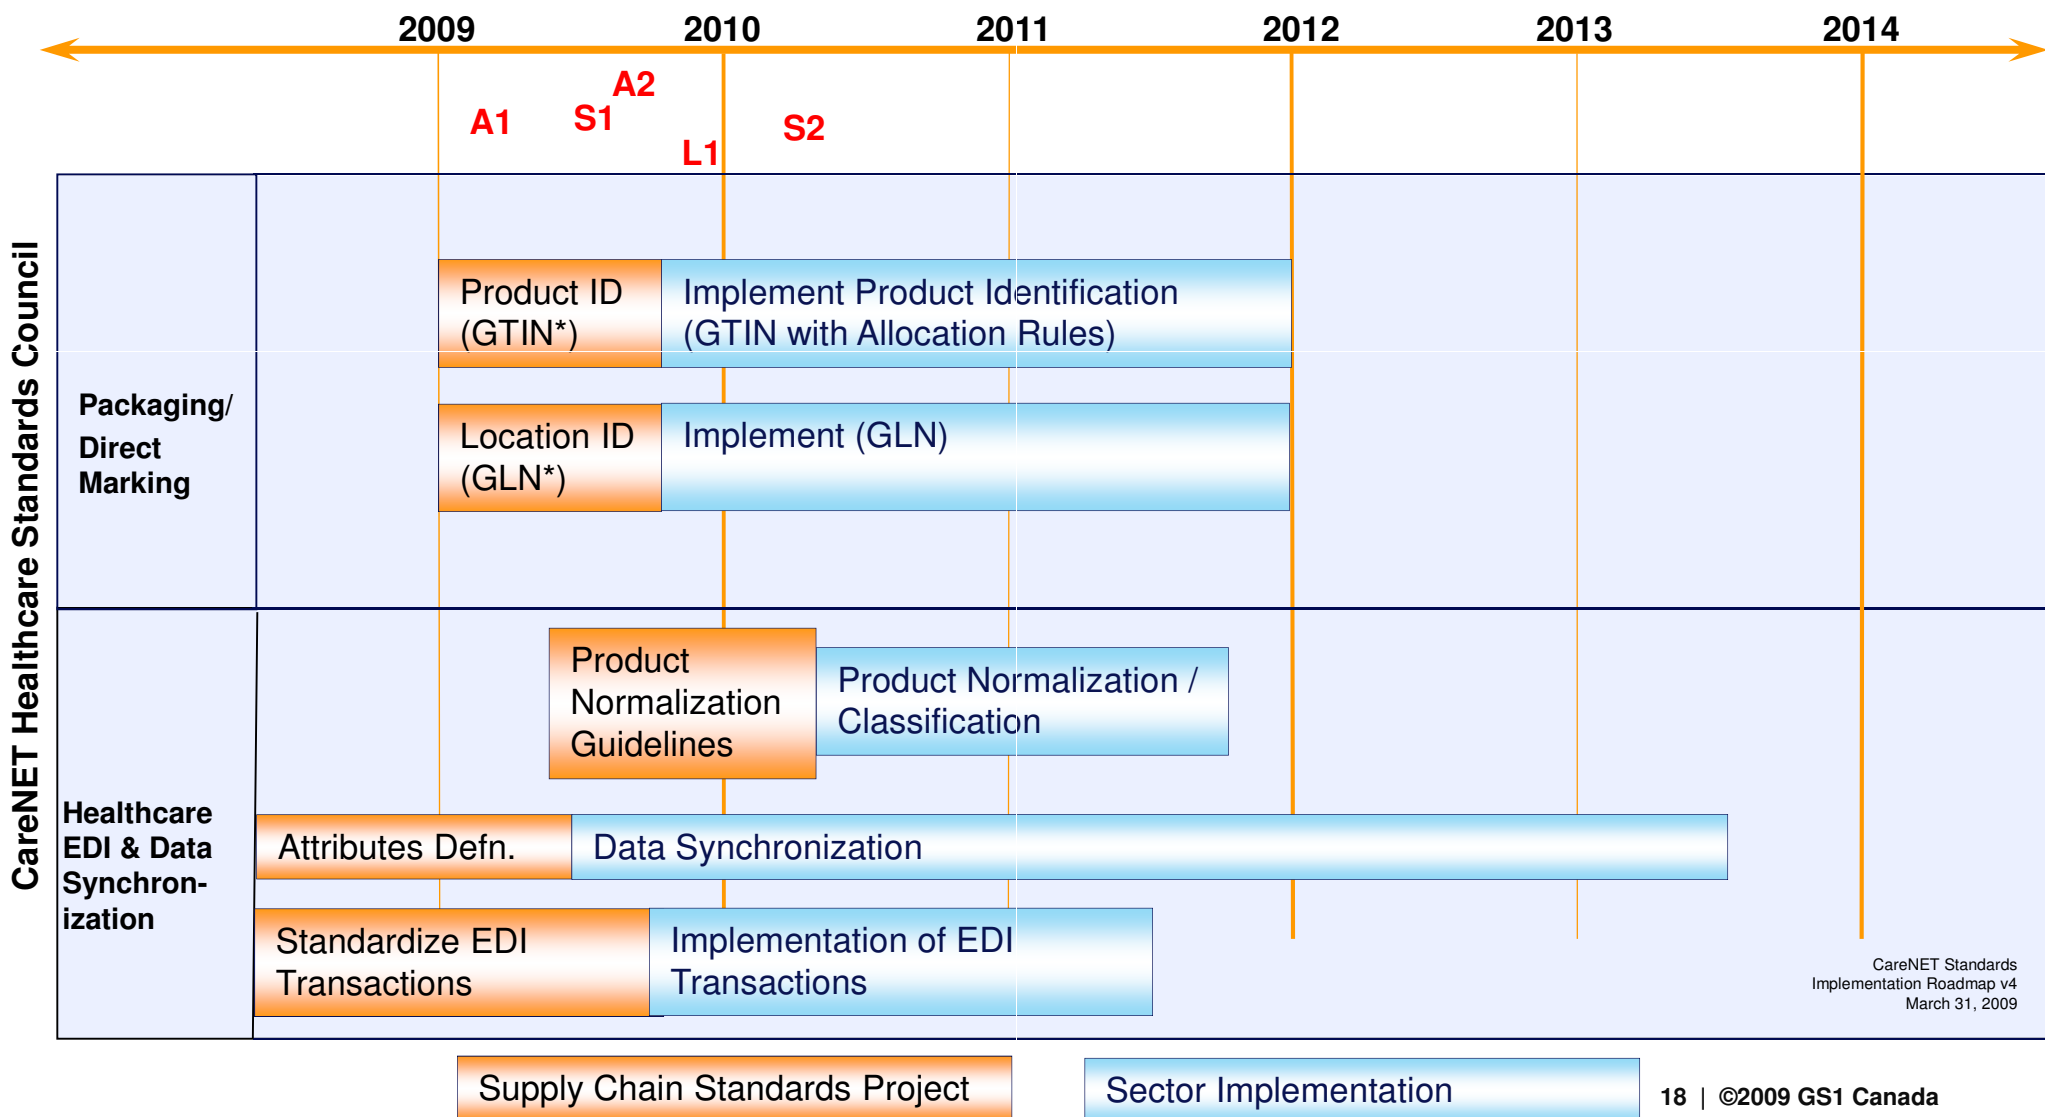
2009 2010 2011 2012 2013 2014

A1 S1 A2 L1 S2

CareNET Healthcare Standards Council

Packaging/ Direct Marking

Product ID (GTIN*)

Implement Product Identification (GTIN with Allocation Rules)

Location ID (GLN*)

Implement (GLN)

Healthcare EDI & Data Synchronization

Product Normalization Guidelines

Product Normalization / Classification

Attributes Defn.

Data Synchronization

Standardize EDI Transactions

Implementation of EDI Transactions

CareNET Standards Implementation Roadmap v4 March 31, 2009

Supply Chain Standards Project

Sector Implementation

18 | ©2009 GS1 Canada